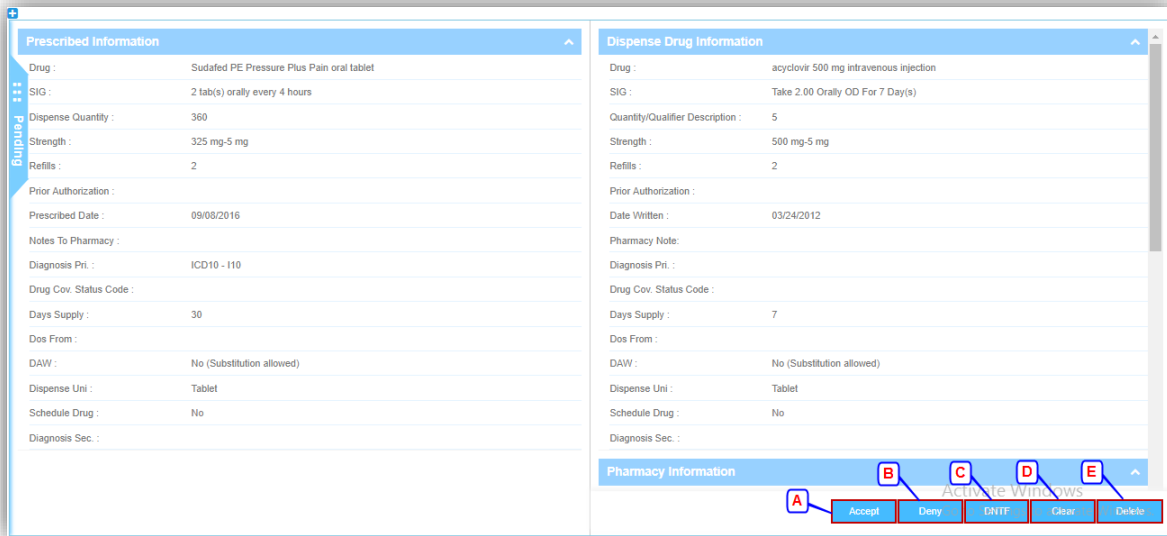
Prescribed Information

| | |
|---|---|
| Drug : | Sudafed PE Pressure Plus Pain oral tablet |
| SIG : | 2 tab(s) orally every 4 hours |
| Dispense Quantity : | 360 |
| Strength : | 325 mg-5 mg |
| Refills : | 2 |
| Prior Authorization : | |
| Prescribed Date : | 09/08/2016 |
| Notes To Pharmacy : | |
| Diagnosis Pri. : | ICD10 - I10 |
| Drug Cov. Status Code : | |
| Days Supply : | 30 |
| Dos From : | |
| DAW : | No (Substitution allowed) |
| Dispense Uni : | Tablet |
| Schedule Drug : | No |
| Diagnosis Sec. : | |

Pending

Dispense Drug Information

| | |
|---|---|
| Drug : | acyclovir 500 mg intravenous injection |
| SIG : | Take 2.00 Orally OD For 7 Day(s) |
| Quantity/Qualifier Description : | 5 |
| Strength : | 500 mg-5 mg |
| Refills : | 2 |
| Prior Authorization : | |
| Date Written : | 03/24/2012 |
| Pharmacy Note: | |
| Diagnosis Pri. : | |
| Drug Cov. Status Code : | |
| Days Supply : | 7 |
| Dos From : | |
| DAW : | No (Substitution allowed) |
| Dispense Uni : | Tablet |
| Schedule Drug : | No |
| Diagnosis Sec. : | |

Pharmacy Information

Activate Windows

A Accept
B Deny
C DNTF
D Clear
E Delete